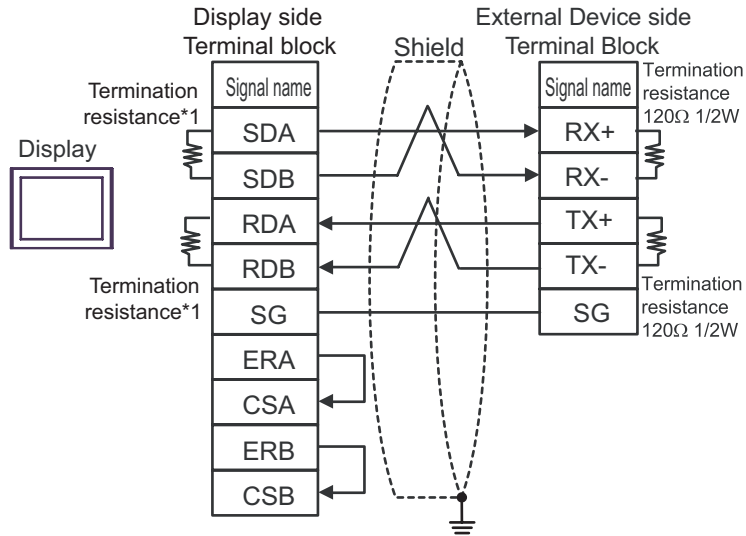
Display side
Terminal block

Shield

External Device side
Terminal Block

Termination resistance*1

Display

| Signal name |
|---|
| SDA |
| SDB |
| RDA |
| RDB |
| SG |
| ERA |
| CSA |
| ERB |
| CSB |

Termination resistance*1

| Signal name |
|---|
| RX+ |
| RX- |
| TX+ |
| TX- |
| SG |

Termination resistance 120Ω 1/2W

Termination resistance 120Ω 1/2W